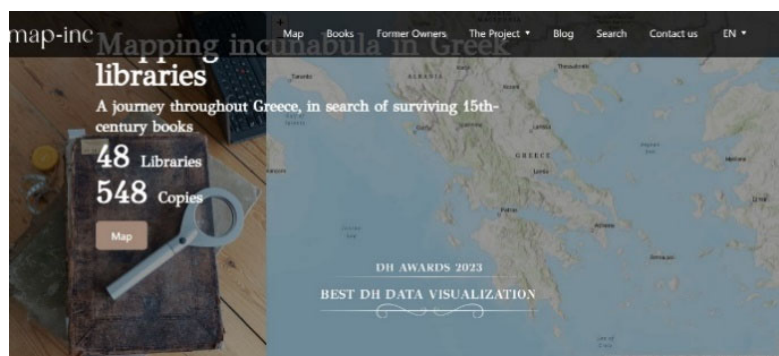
map-inc

Map Books Former Owners The Project ▾ Blog Search Contact us EN ▾

Mapping incunabula in Greek libraries

A journey throughout Greece, in search of surviving 15th-century books

48 Libraries

548 Copies

Map

DH AWARDS 2023

BEST DH DATA VISUALIZATION